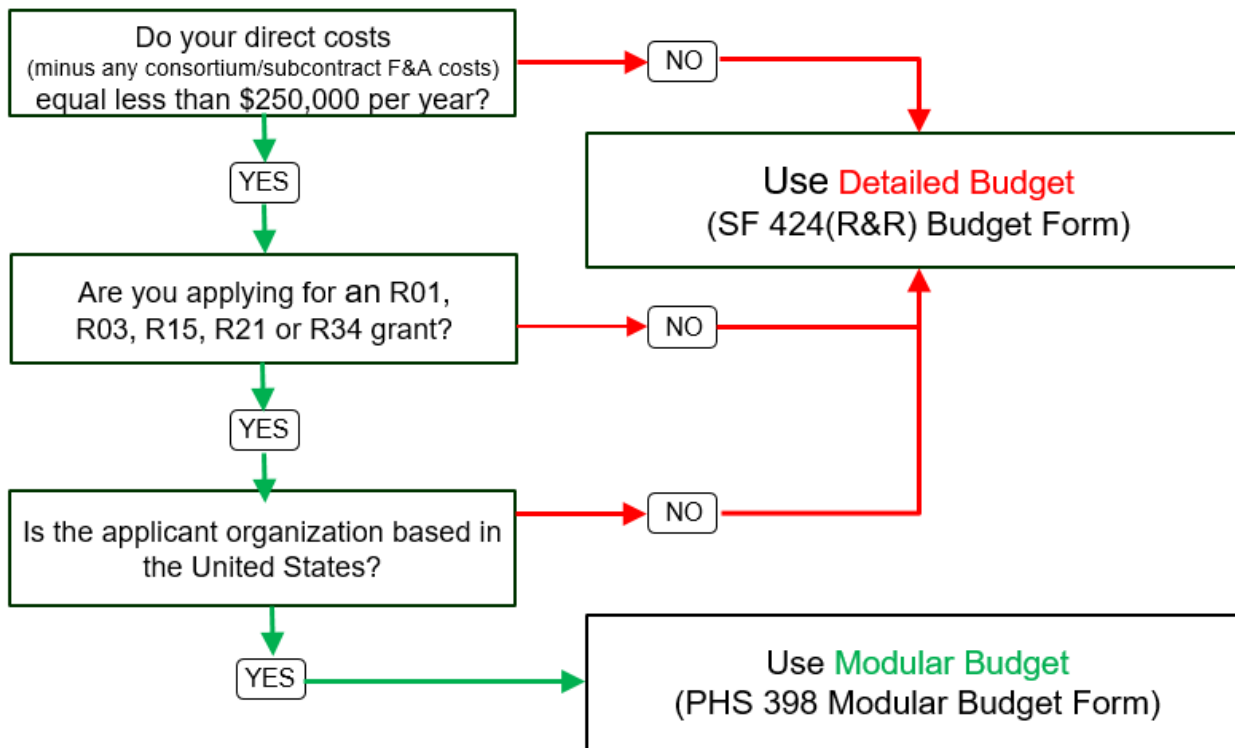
Do your direct costs
(minus any consortium/subcontract F&A costs)
equal less than \$250,000 per year?

NO

Use Detailed Budget
(SF 424(R&R) Budget Form)

YES

Are you applying for an R01, R03, R15, R21 or R34 grant?

NO

YES

Is the applicant organization based in the United States?

NO

YES

Use Modular Budget
(PHS 398 Modular Budget Form)